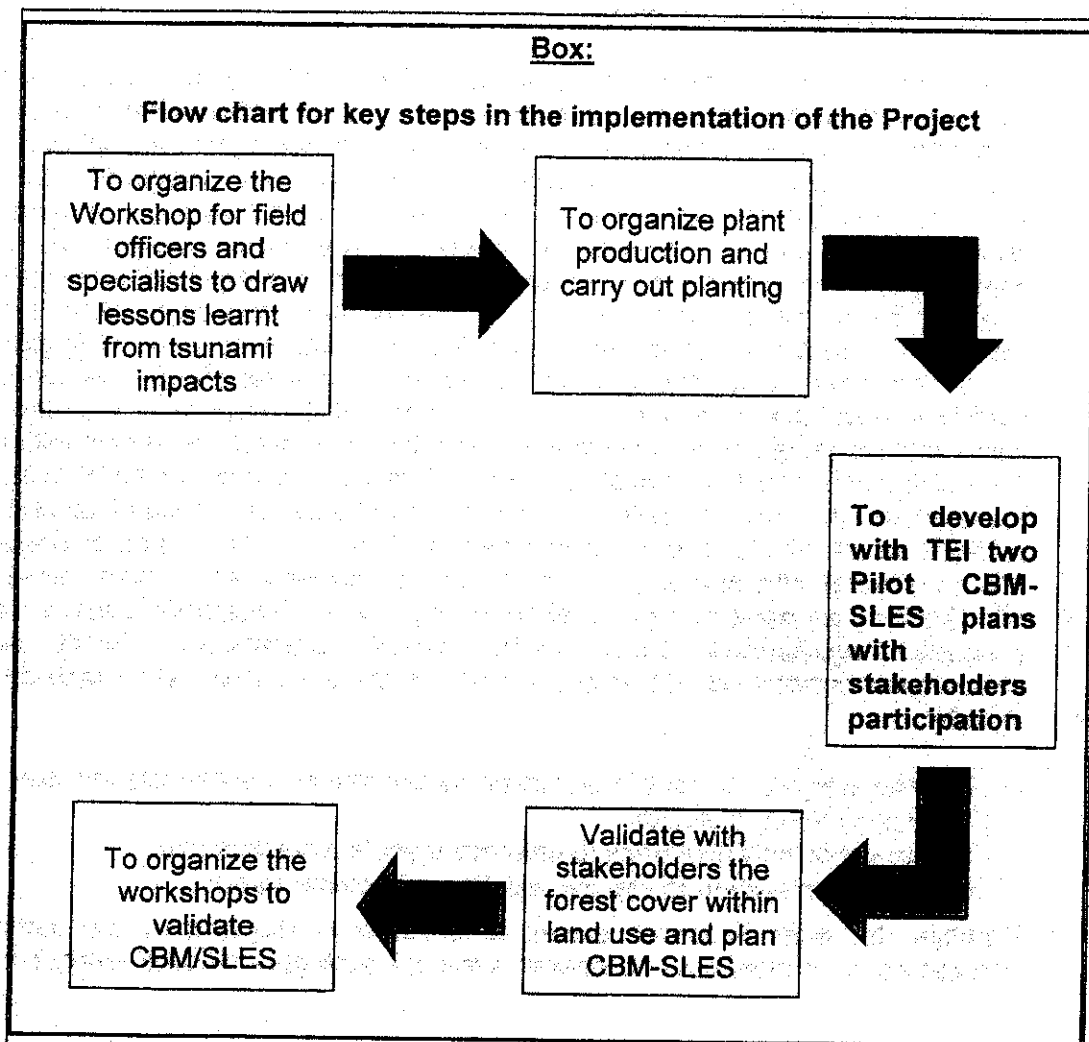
Box:

Flow chart for key steps in the implementation of the Project

To organize the Workshop for field officers and specialists to draw lessons learnt from tsunami impacts

To organize plant production and carry out planting

To develop with TEI two Pilot CBM-SLES plans with stakeholders participation

Validate with stakeholders the forest cover within land use and plan CBM-SLES

To organize the workshops to validate CBM/SLES